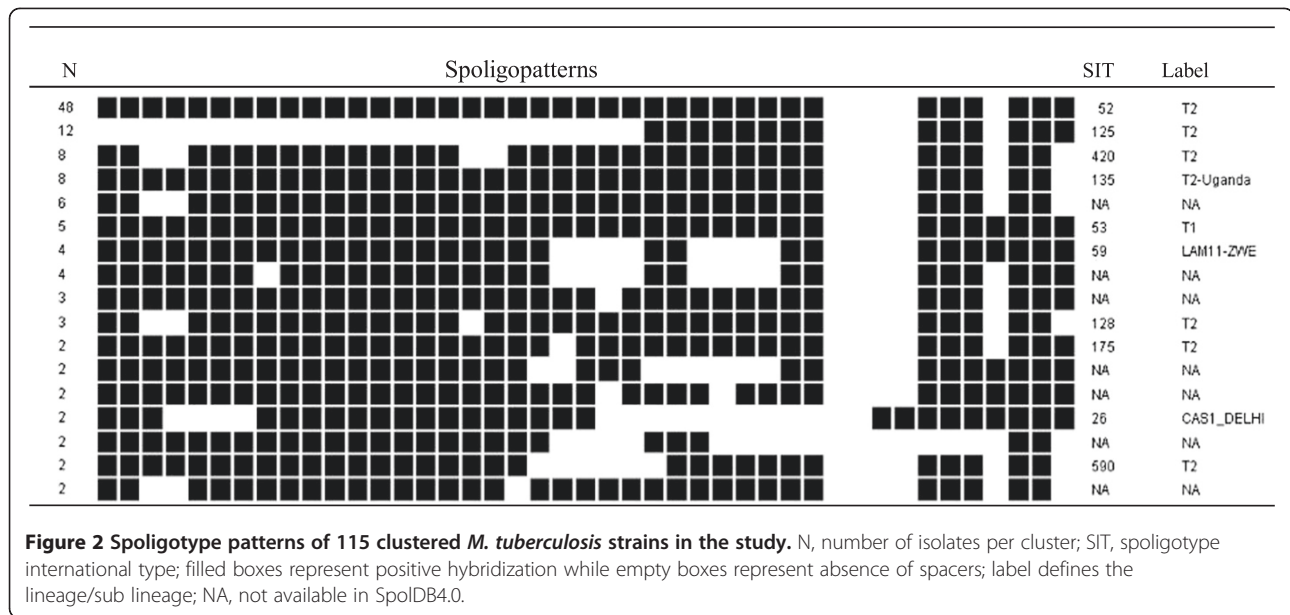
| N | Spoligopatterns | SIT | Label |
|---|---|---|---|
| 48 | | 52 | T2 |
| 12 | | 125 | T2 |
| 8 | | 420 | T2 |
| 8 | | 135 | T2-Uganda |
| 6 | | NA | NA |
| 5 | | 53 | T1 |
| 4 | | 59 | LAM11-ZWE |
| 4 | | NA | NA |
| 3 | | NA | NA |
| 3 | | 128 | T2 |
| 2 | | 175 | T2 |
| 2 | | NA | NA |
| 2 | | NA | NA |
| 2 | | 26 | CAS1_DELHI |
| 2 | | NA | NA |
| 2 | | 590 | T2 |
| 2 | | NA | NA |

**Figure 2 Spoligotype patterns of 115 clustered *M. tuberculosis* strains in the study.** N, number of isolates per cluster; SIT, spoligotype international type; filled boxes represent positive hybridization while empty boxes represent absence of spacers; label defines the lineage/sub lineage; NA, not available in SpolDB4.0.